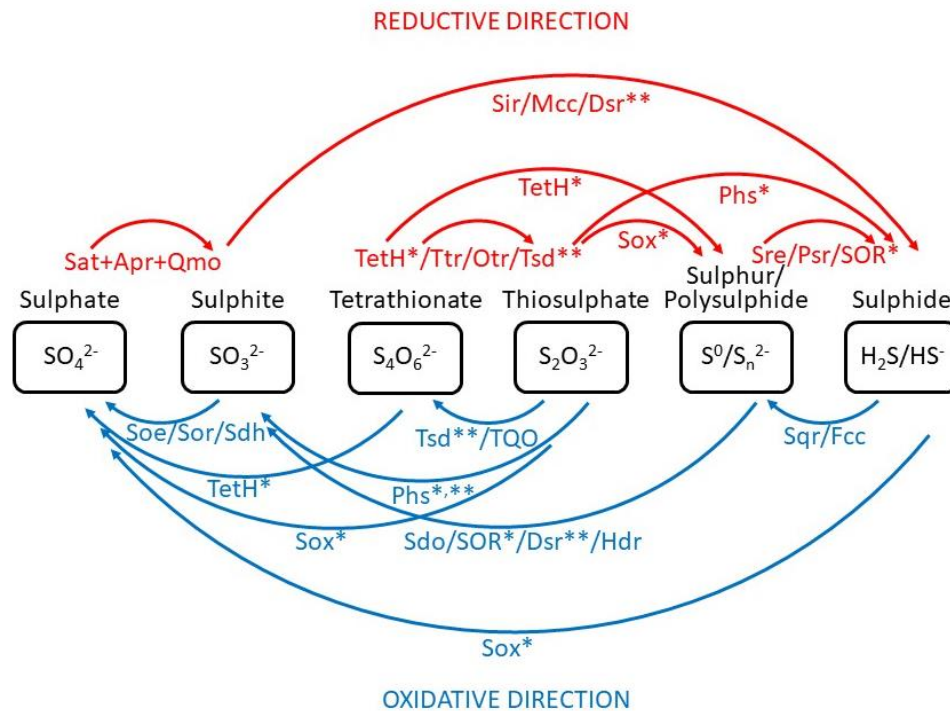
REDUCTIVE DIRECTION

Sir/Mcc/Dsr**

TetH*

Phs*

Sat+Apr+Qmo

TetH*/Ttr/Otr/Tsd**

Sox*

Sre/Psr/SOR*

Sulphate

Sulphite

Tetrathionate

Thiosulphate

Sulphur/ Polysulphide

Sulphide

$SO_4^{2-}$

$SO_3^{2-}$

$S_4O_6^{2-}$

$S_2O_3^{2-}$

$S^0/S_n^{2-}$

$H_2S/HS^-$

Soe/Sor/Sdh

Tsd**/TQO

Sqr/Fcc

TetH*

Phs*,**

Sox*

Sdo/SOR*/Dsr**/Hdr

Sox*

OXIDATIVE DIRECTION